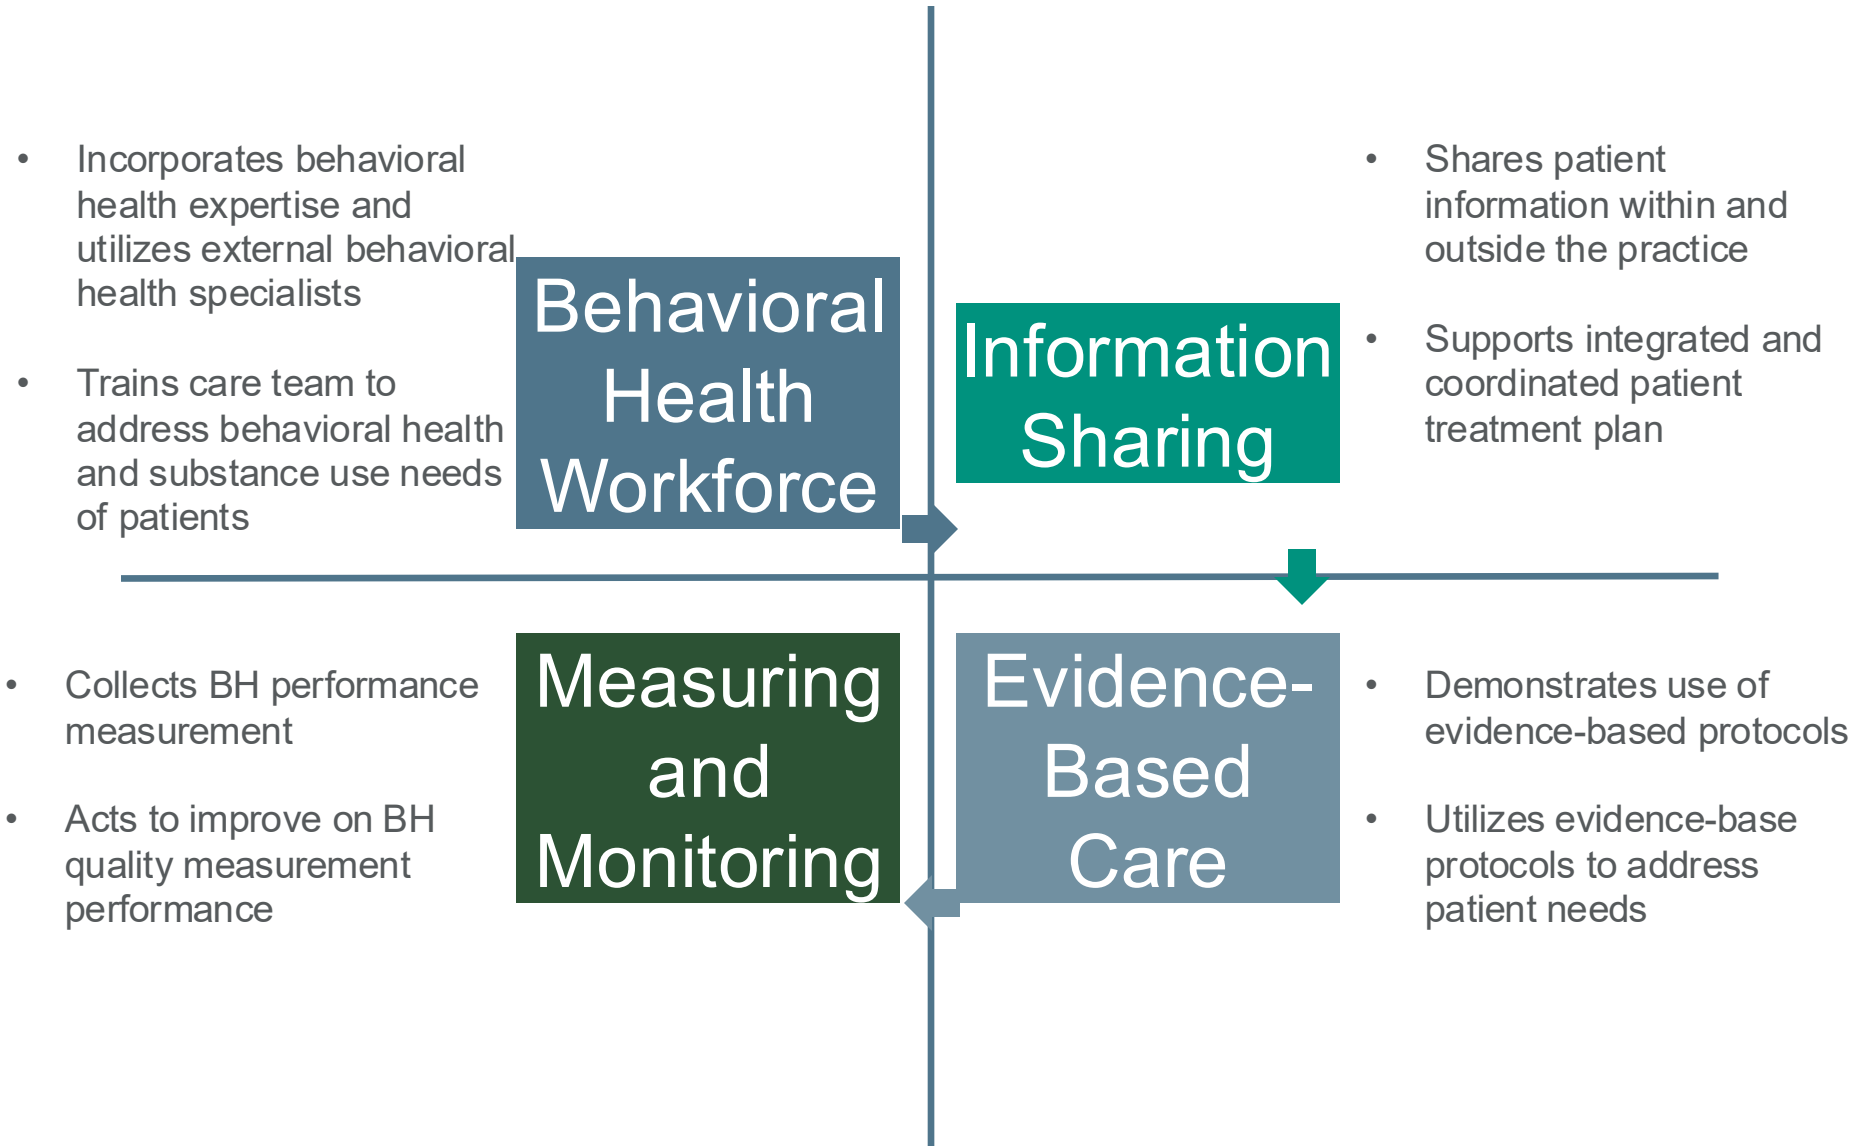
- Incorporates behavioral health expertise and utilizes external behavioral health specialists

- Trains care team to address behavioral health and substance use needs of patients

Behavioral Health Workforce

Information Sharing

- Shares patient information within and outside the practice

- Supports integrated and coordinated patient treatment plan

- Collects BH performance measurement

- Acts to improve on BH quality measurement performance

Measuring and Monitoring

Evidence-Based Care

- Demonstrates use of evidence-based protocols

- Utilizes evidence-base protocols to address patient needs